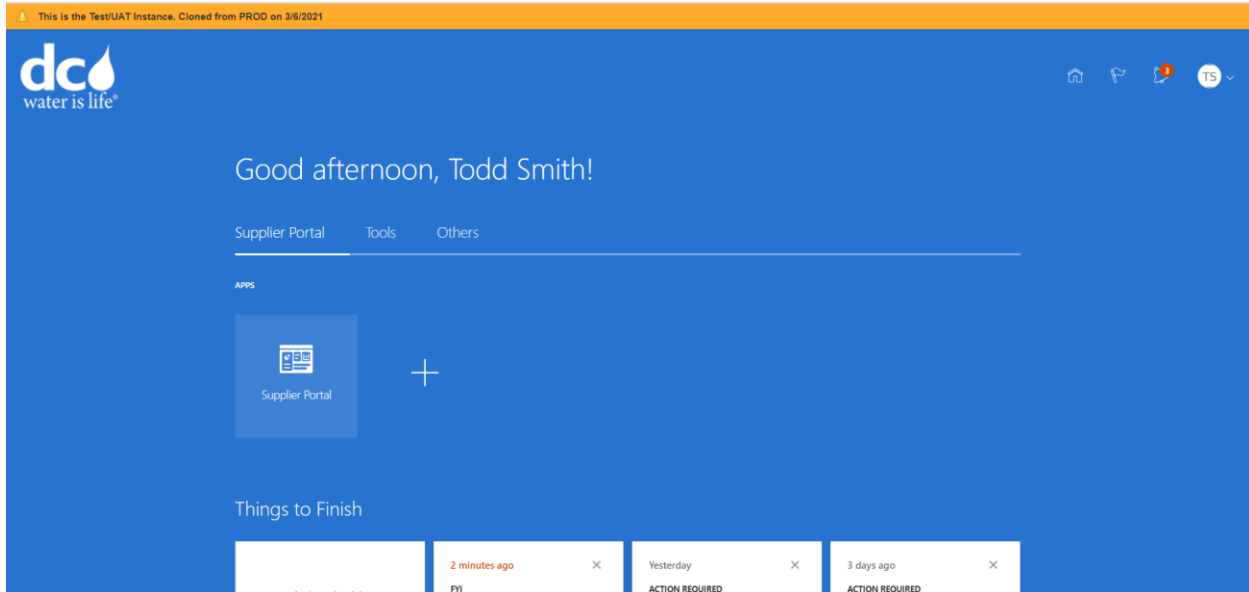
This is the Test/UAT Instance. Cloned from PROD on 3/6/2021

dc water is life®

3

TS

Good afternoon, Todd Smith!

Supplier Portal Tools Others

APPS

Supplier Portal

+

Things to Finish

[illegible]

2 minutes ago ×
FYI

Yesterday ×
ACTION REQUIRED

3 days ago ×
ACTION REQUIRED